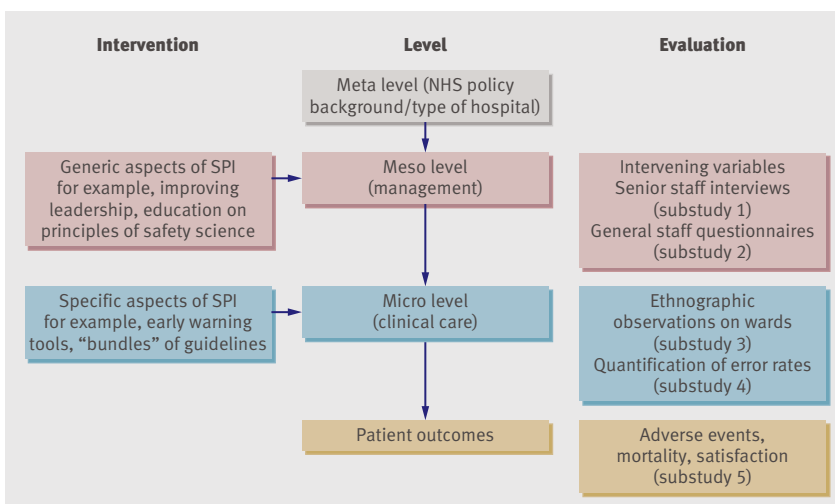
Intervention

Level

Evaluation

Meta level (NHS policy background/type of hospital)

Generic aspects of SPI for example, improving leadership, education on principles of safety science

Meso level (management)

Intervening variables
Senior staff interviews (substudy 1)
General staff questionnaires (substudy 2)

Specific aspects of SPI for example, early warning tools, "bundles" of guidelines

Micro level (clinical care)

Ethnographic observations on wards (substudy 3)
Quantification of error rates (substudy 4)

Patient outcomes

Adverse events, mortality, satisfaction (substudy 5)